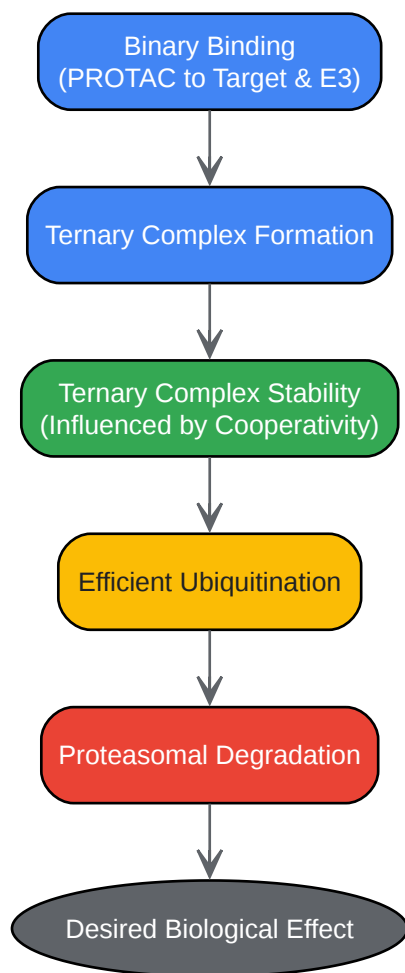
Binary Binding
(PROTAC to Target & E3)

Ternary Complex Formation

Ternary Complex Stability
(Influenced by Cooperativity)

Efficient Ubiquitination

Proteasomal Degradation

Desired Biological Effect